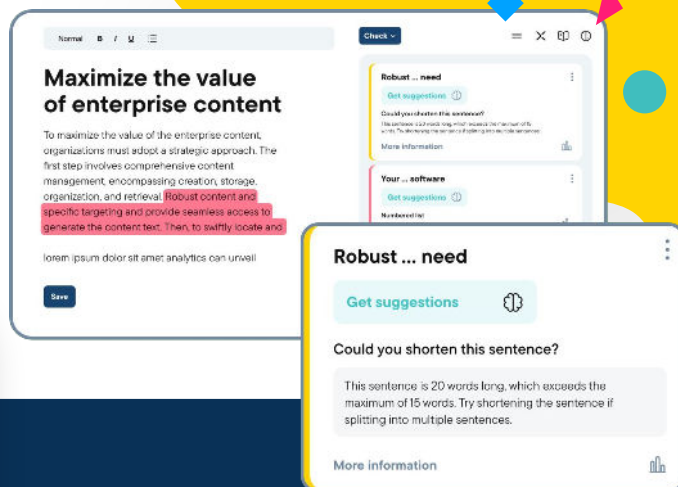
Normal B I U

Maximize the value of enterprise content

To maximize the value of the enterprise content, organizations must adopt a strategic approach. The first step involves comprehensive content management, encompassing creation, storage, organization, and retrieval. Robust content and specific targeting and provide seamless access to generate the content text. Then, to swiftly locate and

lorem ipsum dolor sit amet analytics can unveil

Save

Check

Robust ... need

Get suggestions

Could you shorten this sentence?

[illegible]

More information

Your ... software

Get suggestions

Numbered list

Robust ... need

Get suggestions

Could you shorten this sentence?

This sentence is 20 words long, which exceeds the maximum of 15 words. Try shortening the sentence if splitting into multiple sentences.

More information